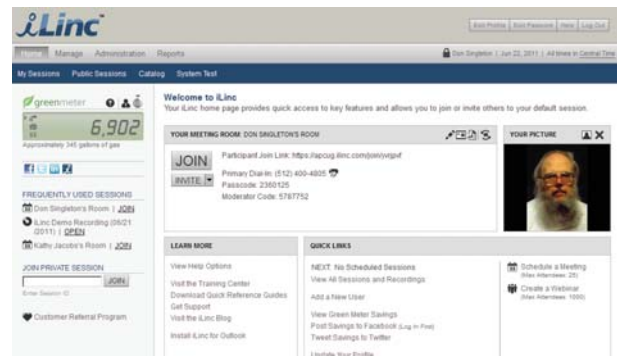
iLinc

Edit Profile | Edit Password | Help | Log Out

Home | Manage | Administration | Reports

Don Singleton | Jun 22, 2011 | All times in Central Time

My Sessions | Public Sessions | Catalog | System Test

greenmeter

6,902

Approximately 345 gallons of gas

FREQUENTLY USED SESSIONS

Don Singleton's Room | JOIN

iLinc Demo Recording (06/21/2011) | OPEN

Kathy Jacobs's Room | JOIN

JOIN PRIVATE SESSION

JOIN

Enter Session ID

Customer Referral Program

Welcome to iLinc

Your iLinc home page provides quick access to key features and allows you to join or invite others to your default session.

YOUR MEETING ROOM: DON SINGLETON'S ROOM

JOIN

INVITE

Participant Join Link: https://apcug.ilinc.com/join/yvqpvf

Primary Dial-in: (512) 400-4805

Passcode: 2360125

Moderator Code: 5787752

YOUR PICTURE

LEARN MORE

View Help Options

Visit the Training Center

Download Quick Reference Guides

Get Support

Visit the iLinc Blog

Install iLinc for Outlook

QUICK LINKS

NEXT: No Scheduled Sessions

View All Sessions and Recordings

Add a New User

View Green Meter Savings

Post Savings to Facebook (Log In First)

Tweet Savings to Twitter

Update Your Profile

Schedule a Meeting (Max Attendees: 25)

Create a Webinar (Max Attendees: 1000)